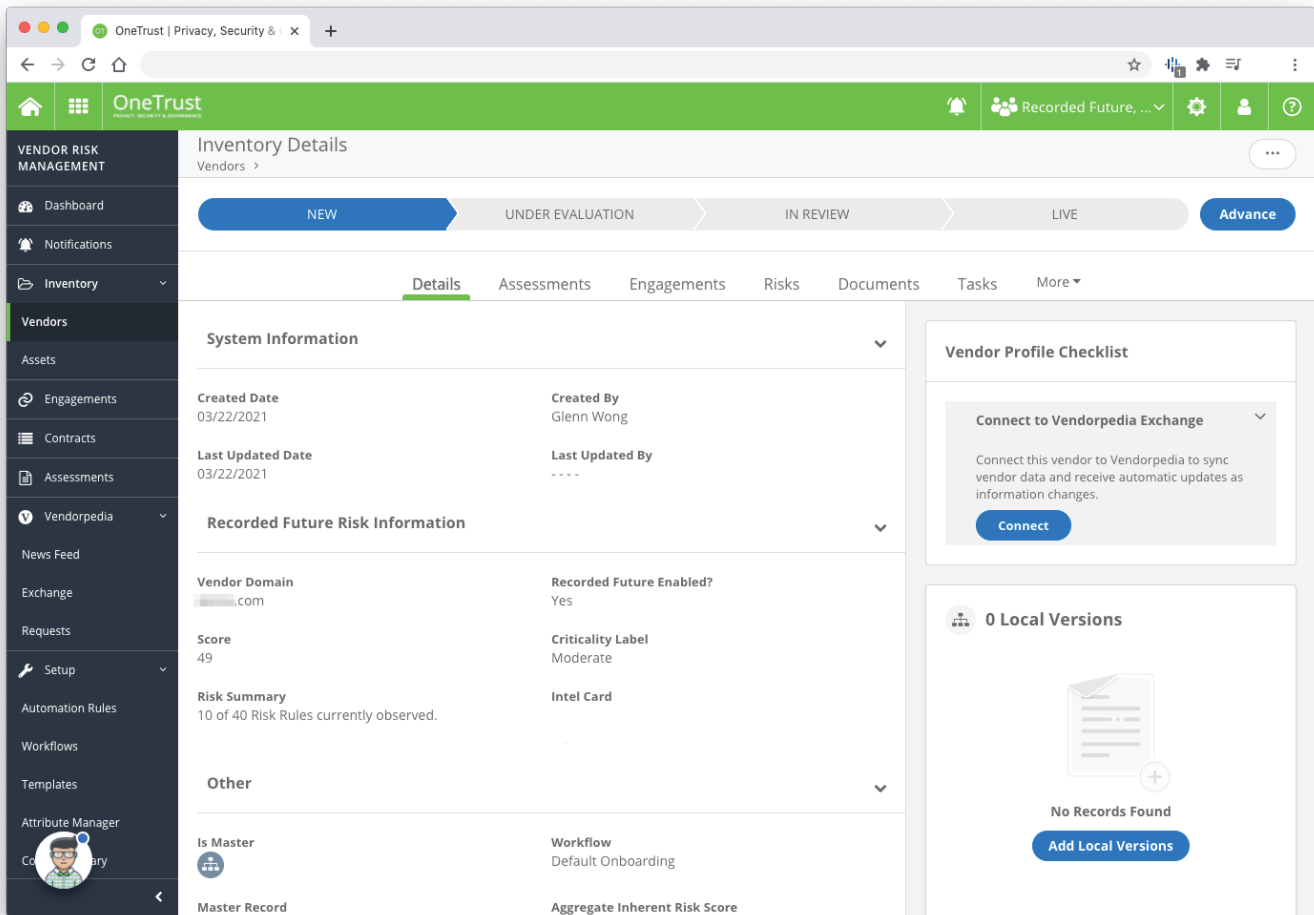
OneTrust | Privacy, Security & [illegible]

OneTrust
PRIVACY, SECURITY & GOVERNANCE

Recorded Future, ...

VENDOR RISK MANAGEMENT

Dashboard
Notifications
Inventory
Vendors
Assets
Engagements
Contracts
Assessments
Vendorpedia
News Feed
Exchange
Requests
Setup
Automation Rules
Workflows
Templates
Attribute Manager
Co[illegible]ary

Inventory Details
Vendors >

NEW
UNDER EVALUATION
IN REVIEW
LIVE
Advance

Details
Assessments
Engagements
Risks
Documents
Tasks
More

System Information

Created Date
03/22/2021

Created By
Glenn Wong

Last Updated Date
03/22/2021

Last Updated By
- - - -

Recorded Future Risk Information

Vendor Domain
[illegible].com

Recorded Future Enabled?
Yes

Score
49

Criticality Label
Moderate

Risk Summary
10 of 40 Risk Rules currently observed.

Intel Card

Other

Is Master

Workflow
Default Onboarding

Master Record

Aggregate Inherent Risk Score

Vendor Profile Checklist

Connect to Vendorpedia Exchange

Connect this vendor to Vendorpedia to sync vendor data and receive automatic updates as information changes.

Connect

0 Local Versions

No Records Found

Add Local Versions